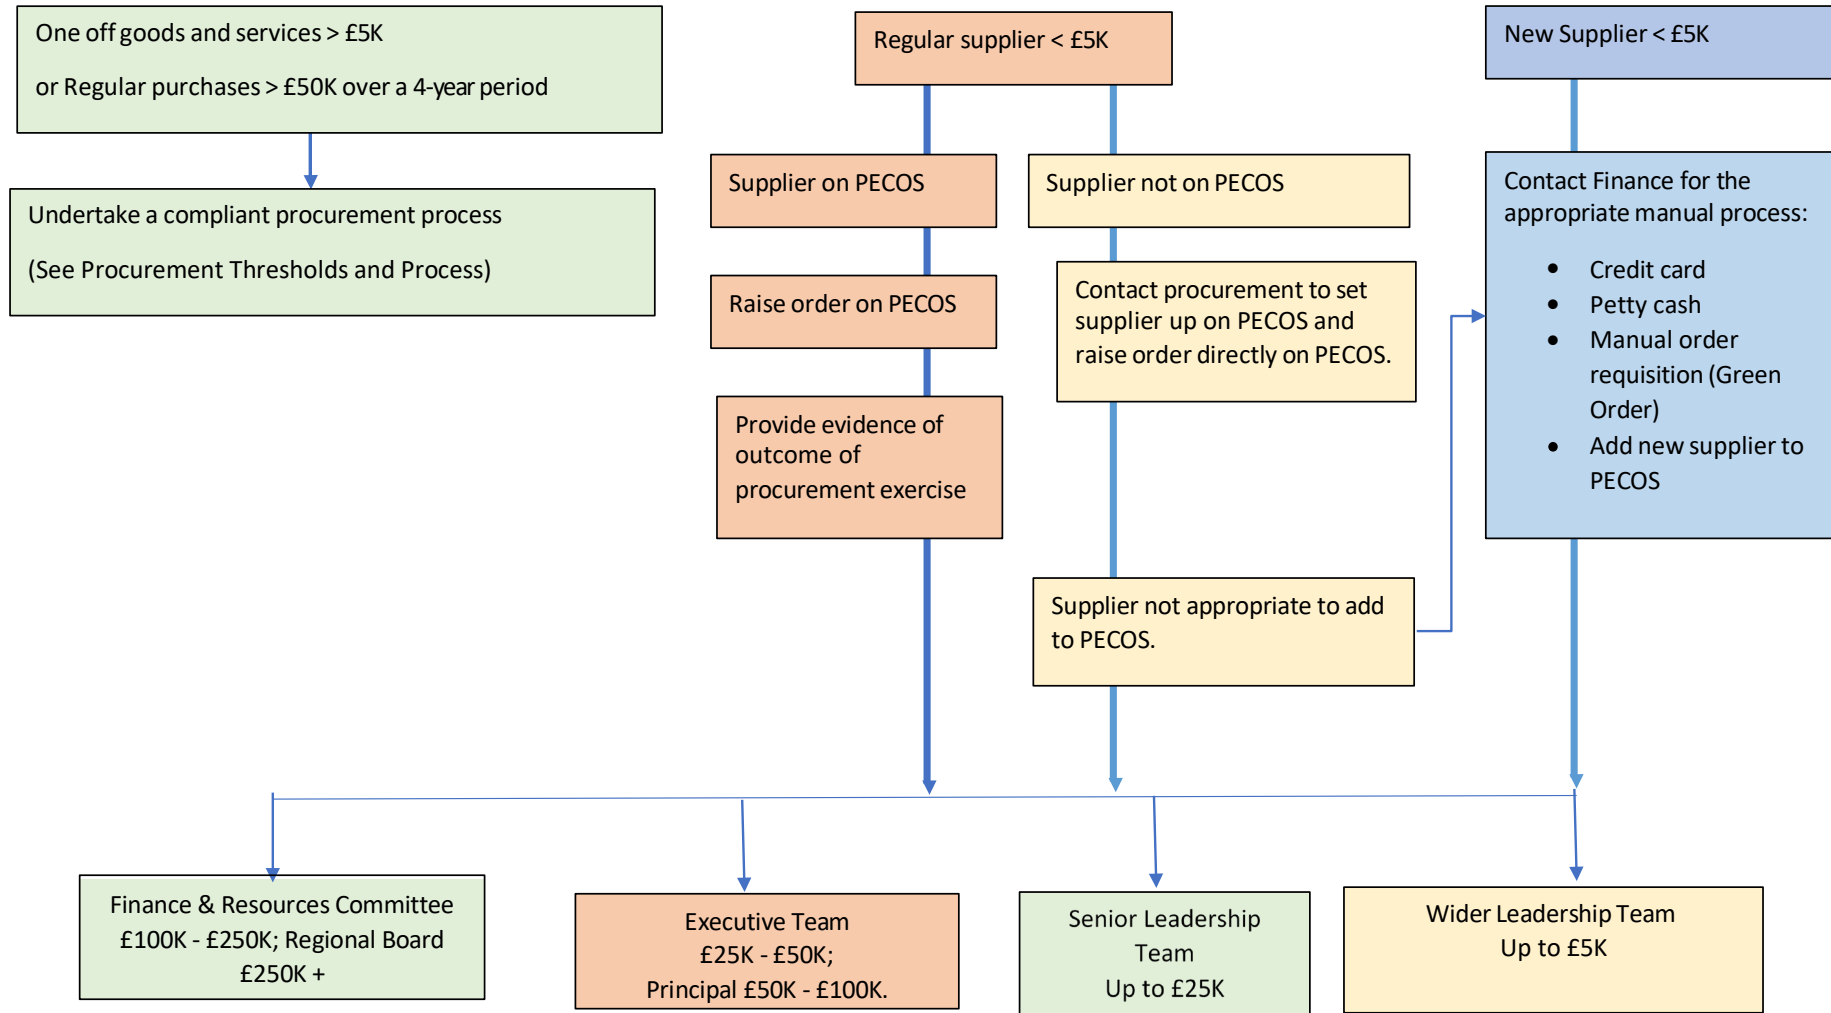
One off goods and services > £5K

or Regular purchases > £50K over a 4-year period

Undertake a compliant procurement process

(See Procurement Thresholds and Process)

Regular supplier < £5K

Supplier on PECOS

Raise order on PECOS

Provide evidence of outcome of procurement exercise

Supplier not on PECOS

Contact procurement to set supplier up on PECOS and raise order directly on PECOS.

Supplier not appropriate to add to PECOS.

New Supplier < £5K

Contact Finance for the appropriate manual process:

- Credit card
- Petty cash
- Manual order requisition (Green Order)
- Add new supplier to PECOS

Finance & Resources Committee £100K - £250K; Regional Board £250K +

Executive Team £25K - £50K; Principal £50K - £100K.

Senior Leadership Team Up to £25K

Wider Leadership Team Up to £5K